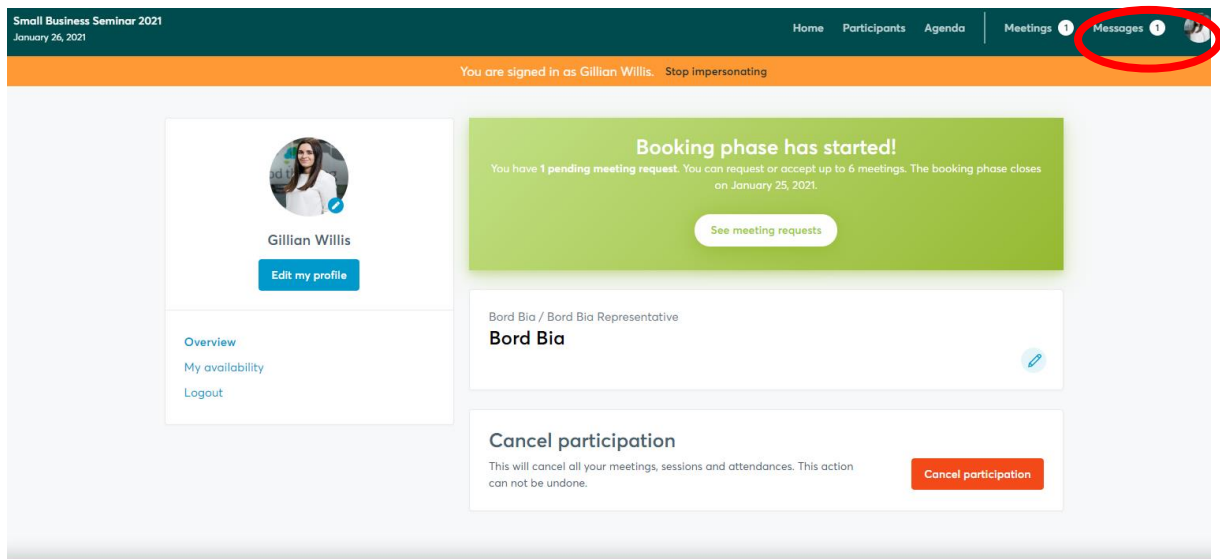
Small Business Seminar 2021
January 26, 2021

Home Participants Agenda Meetings 1 Messages 1

You are signed in as Gillian Willis. Stop impersonating

Gillian Willis

Edit my profile

Overview
My availability
Logout

Booking phase has started!
You have **1 pending meeting request**. You can request or accept up to 6 meetings. The booking phase closes on January 25, 2021.

See meeting requests

Bord Bia / Bord Bia Representative
Bord Bia

Cancel participation
This will cancel all your meetings, sessions and attendances. This action can not be undone.

Cancel participation